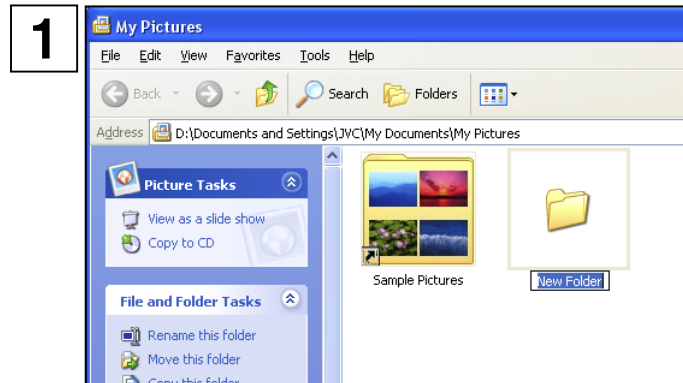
1

My Pictures

File Edit View Favorites Tools Help

Back Search Folders

Address D:\Documents and Settings\JVC\My Documents\My Pictures

Picture Tasks

View as a slide show
Copy to CD

File and Folder Tasks

Rename this folder
Move this folder
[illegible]

Sample Pictures

New Folder